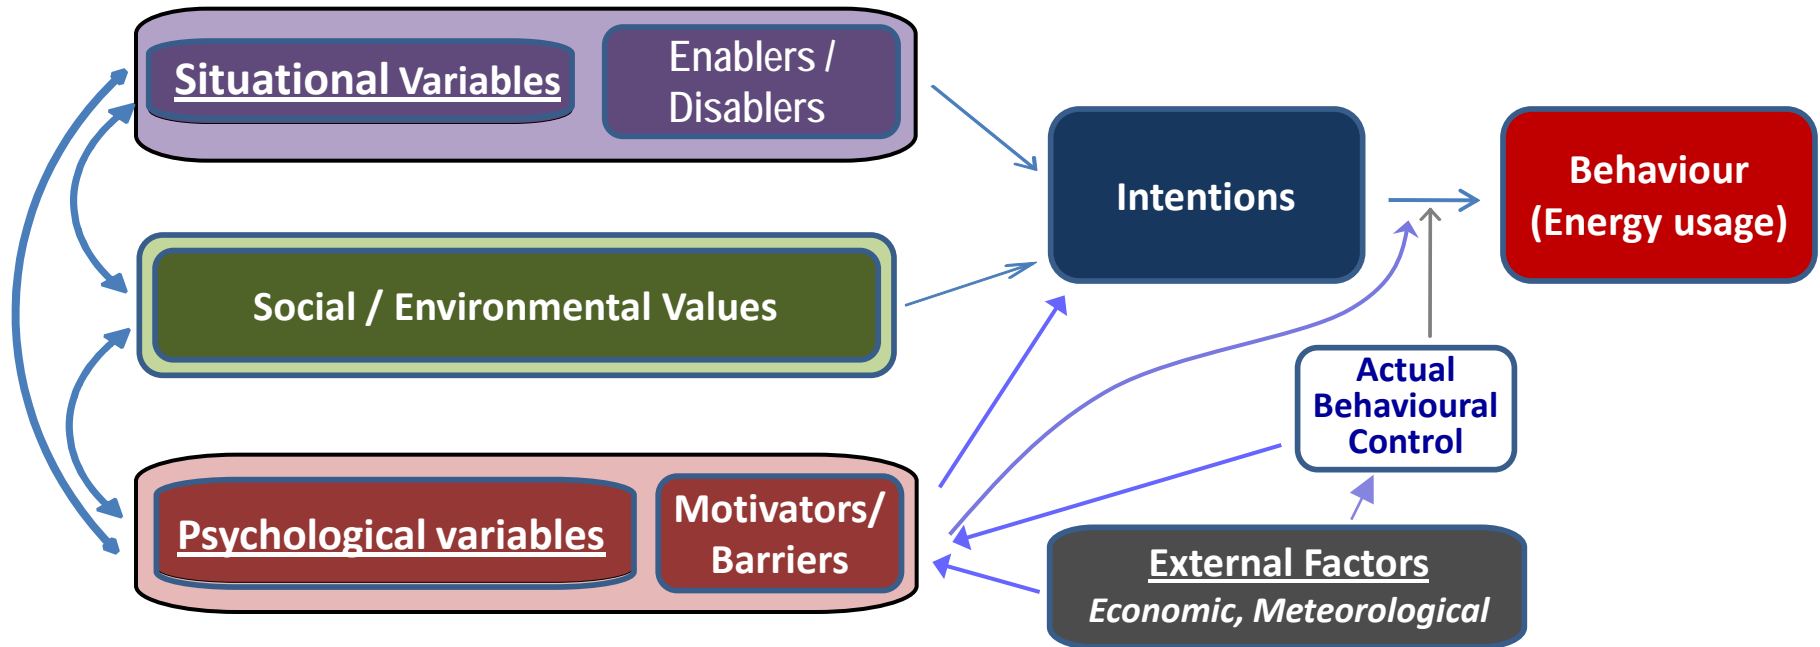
Situational Variables

Enablers / Disablers

Intentions

Behaviour (Energy usage)

Social / Environmental Values

Actual Behavioural Control

Psychological variables

Motivators/ Barriers

External Factors

Economic, Meteorological